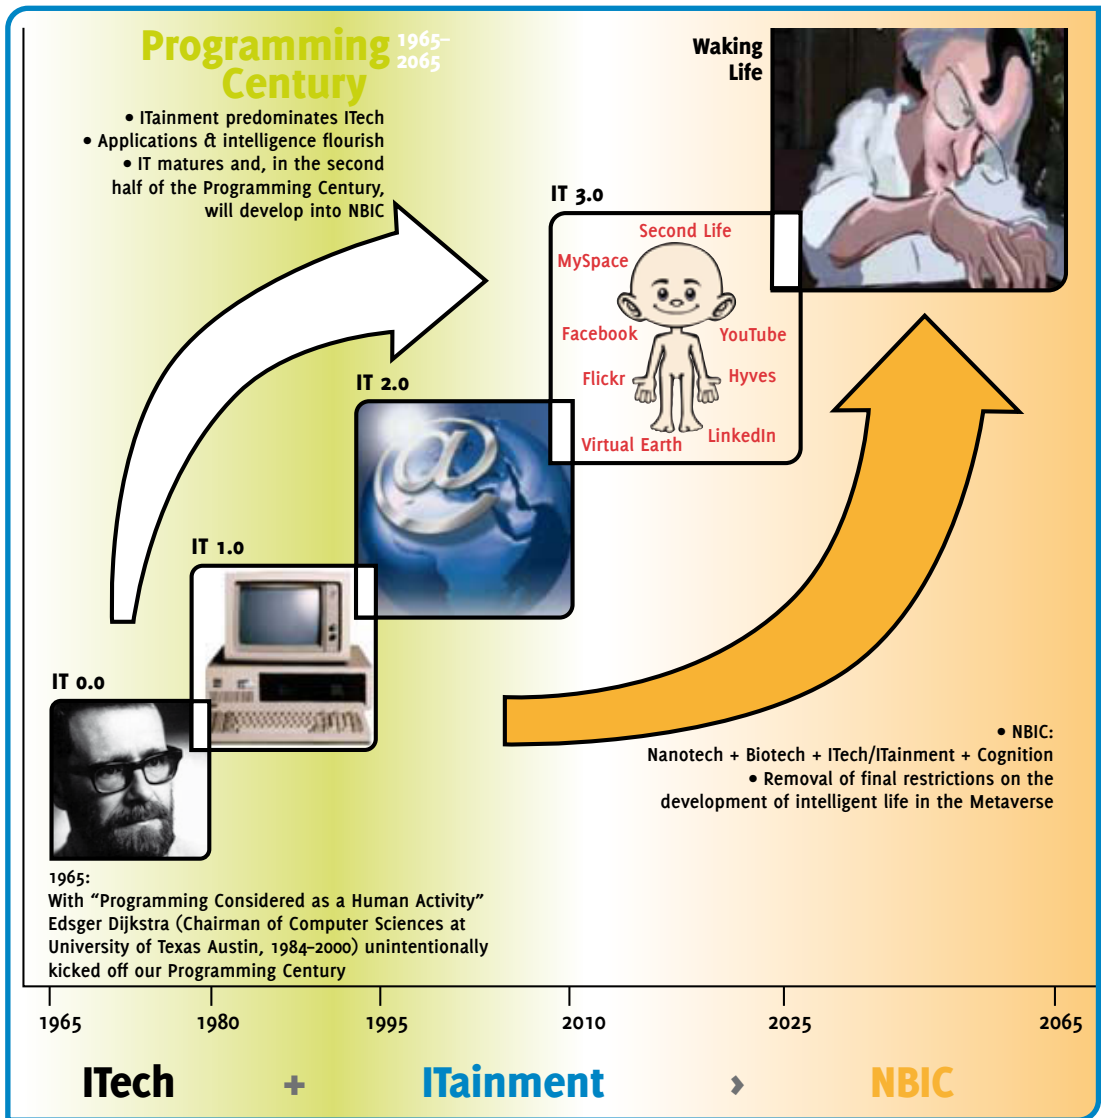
Programming Century 1965–2065

• ITainment predominates ITech
• Applications & intelligence flourish
• IT matures and, in the second half of the Programming Century, will develop into NBIC

Waking Life

IT 3.0

Second Life
MySpace
Facebook
YouTube
Flickr
Hyves
Virtual Earth
LinkedIn

IT 2.0

IT 1.0

IT 0.0

• NBIC:
Nanotech + Biotech + ITech/ITainment + Cognition
• Removal of final restrictions on the development of intelligent life in the Metaverse

1965:
With "Programming Considered as a Human Activity" Edsger Dijkstra (Chairman of Computer Sciences at University of Texas Austin, 1984–2000) unintentionally kicked off our Programming Century

1965 1980 1995 2010 2025 2065

ITech + ITainment › NBIC